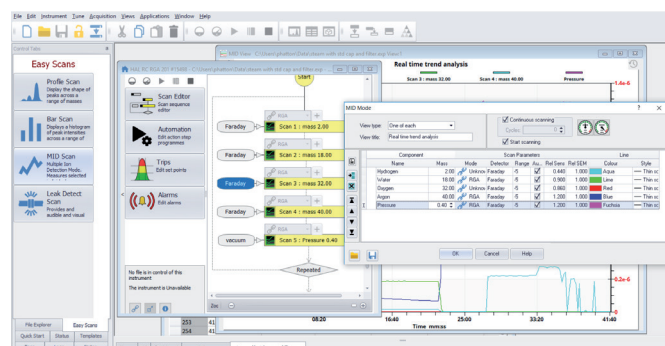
File Edit Instrument Zone Acquisition Views Applications Window Help

Control Tabs

Easy Scans

Profile Scan
Display the shape of peaks across a range of masses

Bar Scan
Displays a histogram of peak intensities across a range of masses

MID Scan
Multiple Ion Detection Mode. Measures selected

Leak Detect Scan
Provides and audible and visual

File Explorer
Easy Scans
Quick Start
Status
Templates

HAL RC RGA 201 #13495 - C:\Users\...

Scan Editor
Scan sequence editor

Automation
Edit action step programmes

Trips
Edit set points

Alarms
Edit alarms

No file is in control of this instrument
The instrument is Unavailable

Start
Faraday
RGA
Scan 1 : mass 2.00
Faraday
RGA
Scan 2 : mass 18.00
Faraday
RGA
Scan 3 : mass 32.00
Faraday
RGA
Scan 4 : mass 40.00
vacuum
RGA
Scan 5 : Pressure 0.40
Repeated

MID View 1 C:\Users\...

Real time trend analysis
Scan 3 : mass 32.00
Scan 4 : mass 40.00
Pressure
1.6e-6
0.2e-6
08:20
16:40
25:00
33:20
41:40
Time mm:ss
253
254

MID Mode
View type: One of each
View title: Real time trend analysis
Continuous scanning
Cycles:
Start scanning

| Name | Mass | Mode | Detector | Range | Au | Rel Sens | Rel SEM | Colour | Style |
|---|---|---|---|---|---|---|---|---|---|
| Hydrogen | 2.00 | Unknown | Faraday | -5 | | 0.440 | 1.000 | Aqua | Thin so |
| Water | 18.00 | RGA | Faraday | -5 | | 0.900 | 1.000 | Lime | Thin so |
| Oxygen | 32.00 | RGA | Faraday | -5 | | 0.860 | 1.000 | Red | Thin so |
| Argon | 40.00 | RGA | Faraday | -5 | | 1.200 | 1.000 | Blue | Thin so |
| Pressure | 0.40 | RGA | Faraday | -5 | | 1.200 | 1.000 | Fuchsia | Thin so |

Component
Scan Parameters
Line

OK
Cancel
Help